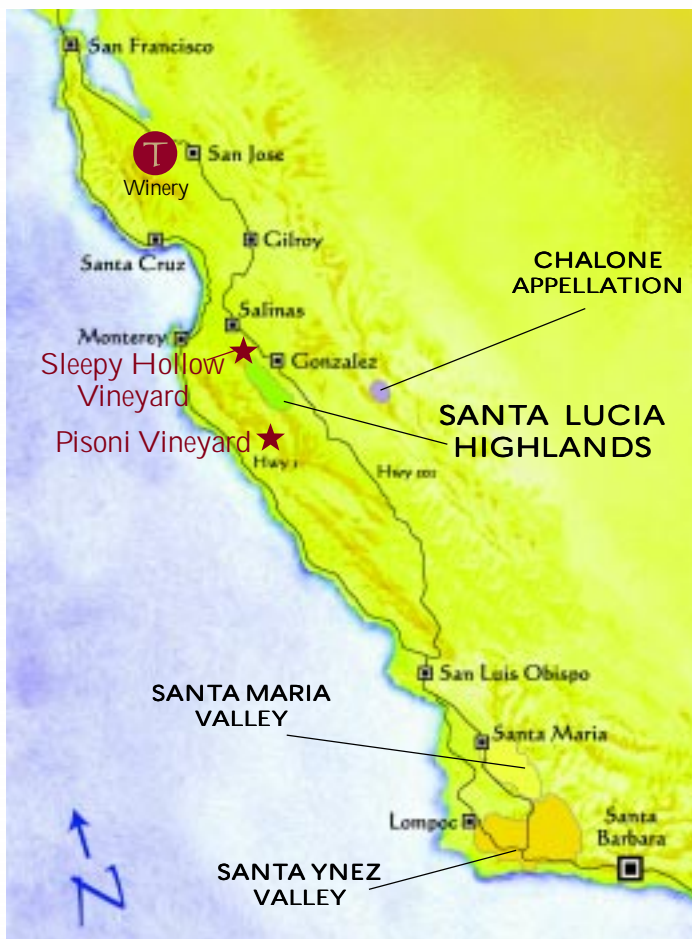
San Francisco

T
Winery

San Jose

Gilroy

Santa Cruz

CHALONE APPELLATION

Salinas

Monterey

Sleepy Hollow Vineyard

Gonzalez

SANTA LUCIA HIGHLANDS

Pisoni Vineyard

Hwy 1

Hwy 101

San Luis Obispo

SANTA MARIA VALLEY

Santa Maria

Lompoc

Santa Barbara

SANTA YNEZ VALLEY

N